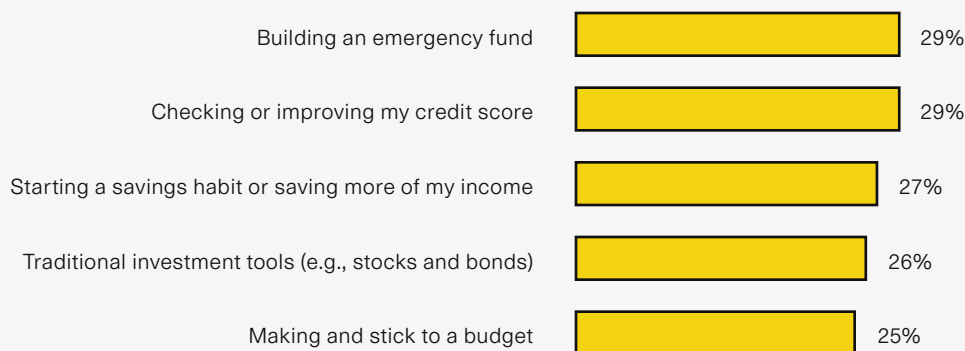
Building an emergency fund 29%

Checking or improving my credit score 29%

Starting a savings habit or saving more of my income 27%

Traditional investment tools (e.g., stocks and bonds) 26%

Making and stick to a budget 25%